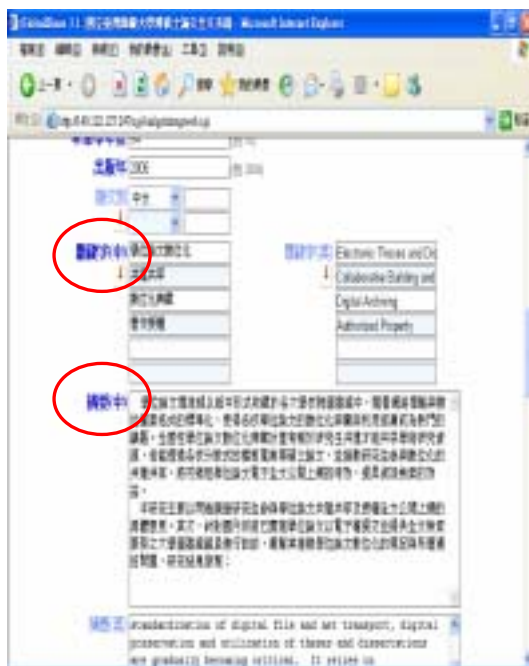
出版年 2006

Electronic Theses and Dis

Collaborative Building and

Digital Archiving

Authorized Property

standardization of digital file and net transport, digital preservation and utilization of theses and dissertations are gradually becoming critical. It relies on